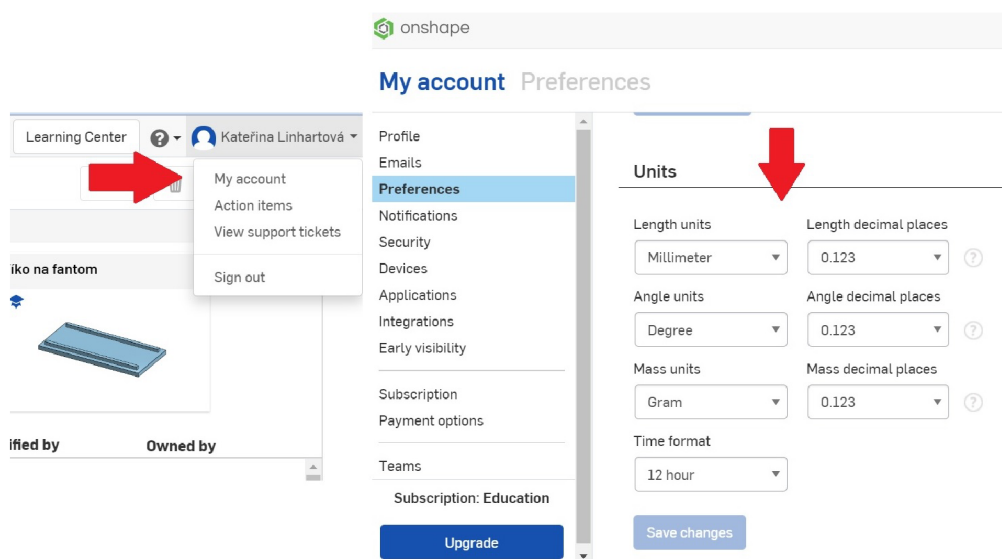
Learning Center

Kateřina Linhartová

My account

Action items

View support tickets

Sign out

íko na fantom

ified by

Owned by

onshape

My account Preferences

Profile

Emails

Preferences

Notifications

Security

Devices

Applications

Integrations

Early visibility

Subscription

Payment options

Teams

Subscription: Education

Upgrade

Units

Length units

Millimeter

Length decimal places

0.123

Angle units

Degree

Angle decimal places

0.123

Mass units

Gram

Mass decimal places

0.123

Time format

12 hour

Save changes